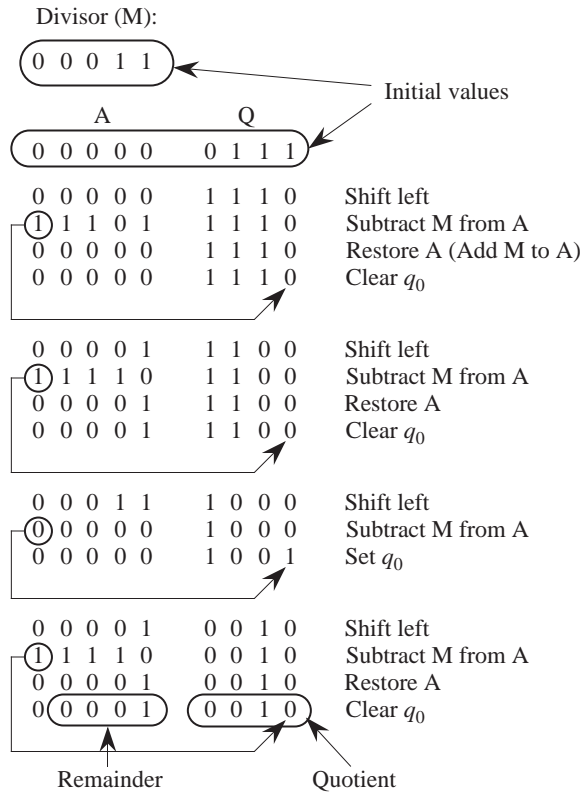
Divisor (M):

0 0 0 1 1

Initial values

| A | Q | |
|---|---|---|
| 0 0 0 0 0 | 0 1 1 1 | |
| 0 0 0 0 0 | 1 1 1 0 | Shift left |
| 1 1 1 0 1 | 1 1 1 0 | Subtract M from A |
| 0 0 0 0 0 | 1 1 1 0 | Restore A (Add M to A) |
| 0 0 0 0 0 | 1 1 1 0 | Clear $q_0$ |
| 0 0 0 0 1 | 1 1 0 0 | Shift left |
| 1 1 1 1 0 | 1 1 0 0 | Subtract M from A |
| 0 0 0 0 1 | 1 1 0 0 | Restore A |
| 0 0 0 0 1 | 1 1 0 0 | Clear $q_0$ |
| 0 0 0 1 1 | 1 0 0 0 | Shift left |
| 0 0 0 0 0 | 1 0 0 0 | Subtract M from A |
| 0 0 0 0 0 | 1 0 0 1 | Set $q_0$ |
| 0 0 0 0 1 | 0 0 1 0 | Shift left |
| 1 1 1 1 0 | 0 0 1 0 | Subtract M from A |
| 0 0 0 0 1 | 0 0 1 0 | Restore A |
| 0 0 0 0 1 | 0 0 1 0 | Clear $q_0$ |

Remainder

Quotient